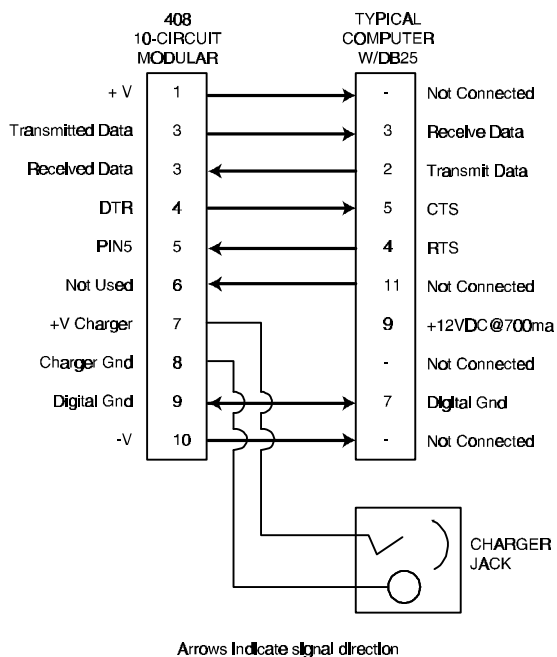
408
10-CIRCUIT
MODULAR

TYPICAL
COMPUTER
W/DB25

| | | | |
|---|---|---|---|
| + V | 1 | - | Not Connected |
| Transmitted Data | 3 | 3 | Receive Data |
| Received Data | 3 | 2 | Transmit Data |
| DTR | 4 | 5 | CTS |
| PIN5 | 5 | 4 | RTS |
| Not Used | 6 | 11 | Not Connected |
| +V Charger | 7 | 9 | +12VDC@700ma |
| Charger Gnd | 8 | - | Not Connected |
| Digital Gnd | 9 | 7 | Digital Gnd |
| -V | 10 | - | Not Connected |

CHARGER
JACK

Arrows Indicate signal direction